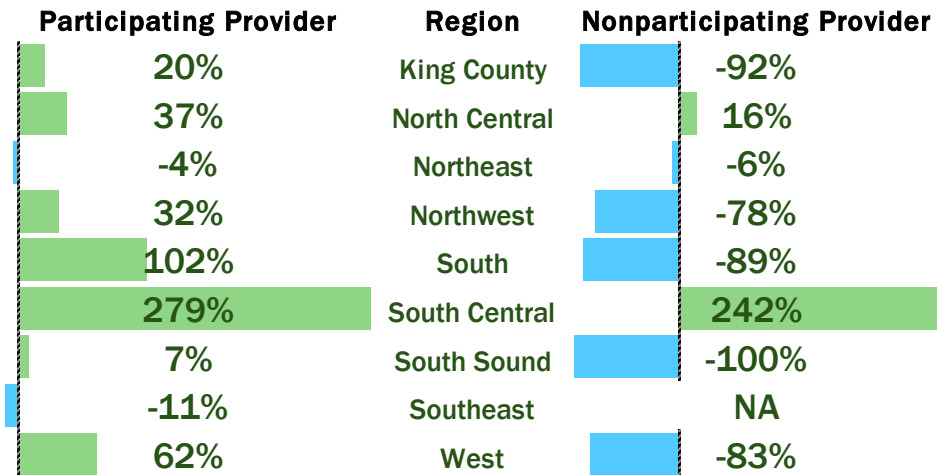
| Participating Provider | Region | Nonparticipating Provider |
|---|---|---|
| 20% | King County | -92% |
| 37% | North Central | 16% |
| -4% | Northeast | -6% |
| 32% | Northwest | -78% |
| 102% | South | -89% |
| 279% | South Central | 242% |
| 7% | South Sound | -100% |
| -11% | Southeast | NA |
| 62% | West | -83% |